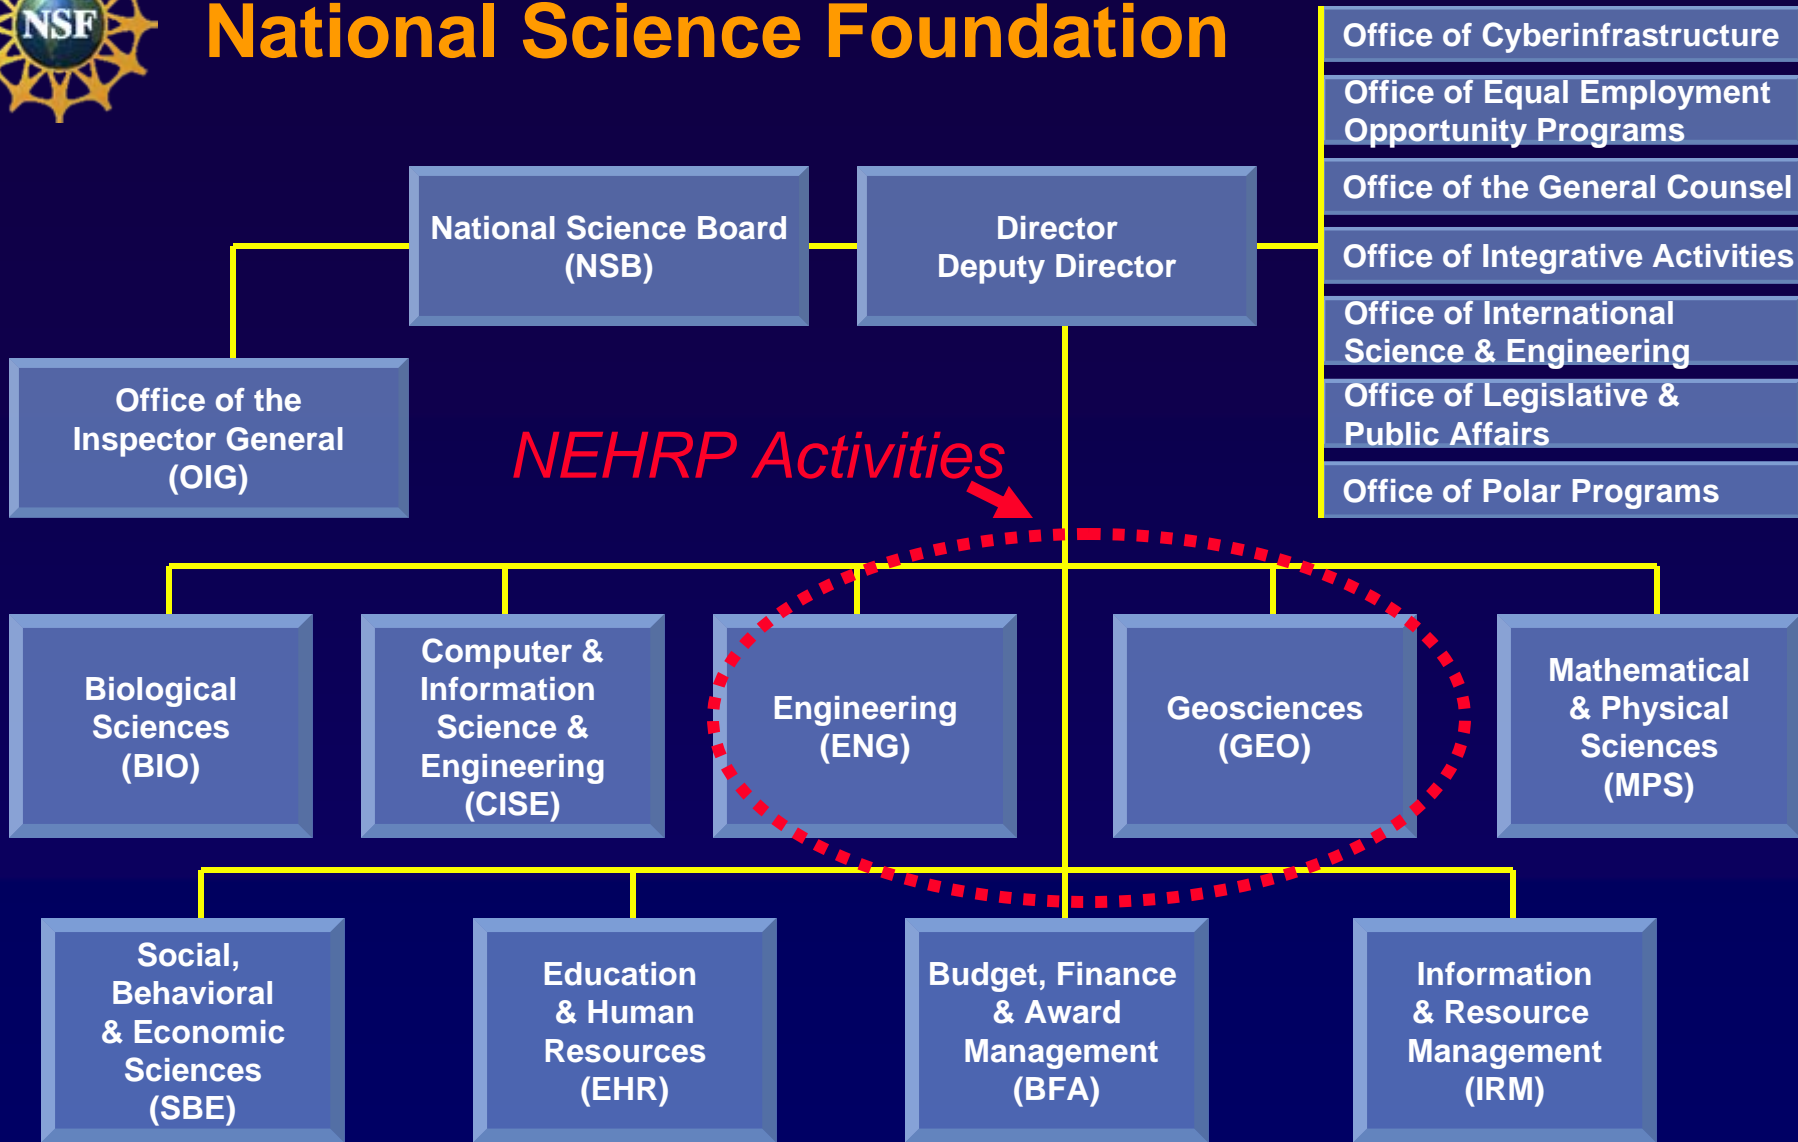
NSF

National Science Foundation

Office of Cyberinfrastructure

Office of Equal Employment Opportunity Programs

Office of the General Counsel

Office of Integrative Activities

Office of International Science & Engineering

Office of Legislative & Public Affairs

Office of Polar Programs

National Science Board (NSB)

Director Deputy Director

Office of the Inspector General (OIG)

NEHRP Activities

Biological Sciences (BIO)

Computer & Information Science & Engineering (CISE)

Engineering (ENG)

Geosciences (GEO)

Mathematical & Physical Sciences (MPS)

Social, Behavioral & Economic Sciences (SBE)

Education & Human Resources (EHR)

Budget, Finance & Award Management (BFA)

Information & Resource Management (IRM)